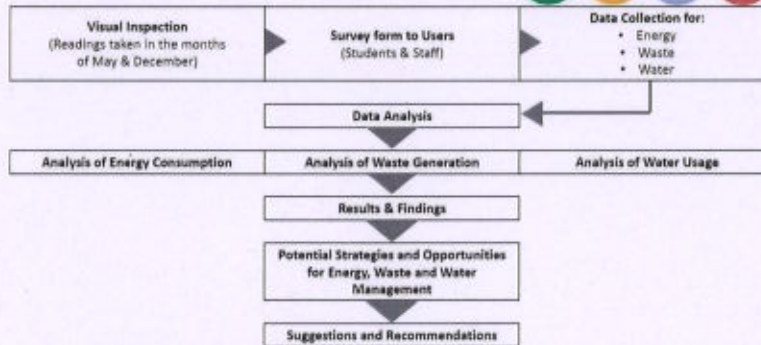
Visual Inspection
(Readings taken in the months of May & December)

Survey form to Users
(Students & Staff)

Data Collection for:
• Energy
• Waste
• Water

Data Analysis

Analysis of Energy Consumption

Analysis of Waste Generation

Analysis of Water Usage

Results & Findings

Potential Strategies and Opportunities for Energy, Waste and Water Management

Suggestions and Recommendations